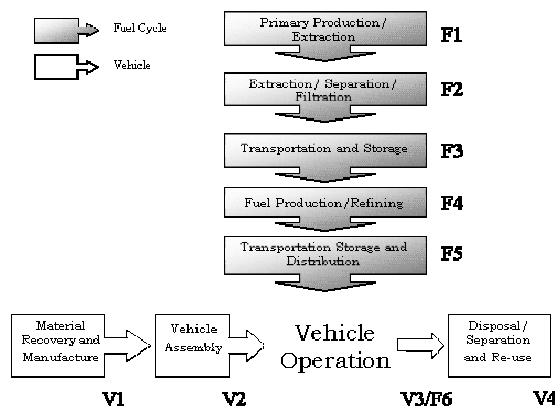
Fuel Cycle

Vehicle

Primary Production/ Extraction

F1

Extraction/ Separation/ Filtration

F2

Transportation and Storage

F3

Fuel Production/Refining

F4

Transportation Storage and Distribution

F5

Material Recovery and Manufacture

Vehicle Assembly

Vehicle Operation

Disposal/ Separation and Re-use

V1

V2

V3/F6

V4